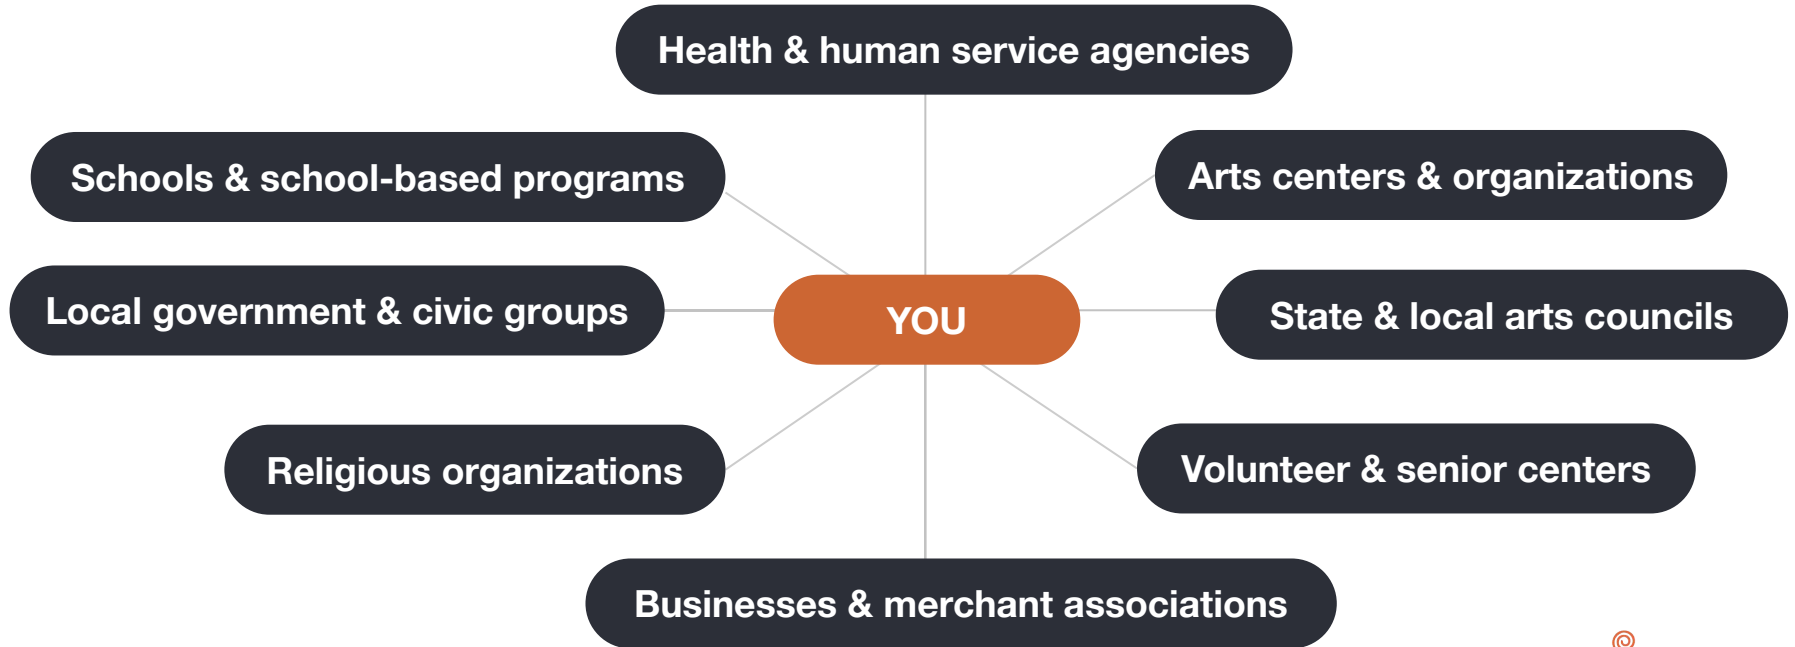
Health & human service agencies

Schools & school-based programs

Arts centers & organizations

Local government & civic groups

YOU

State & local arts councils

Religious organizations

Volunteer & senior centers

Businesses & merchant associations